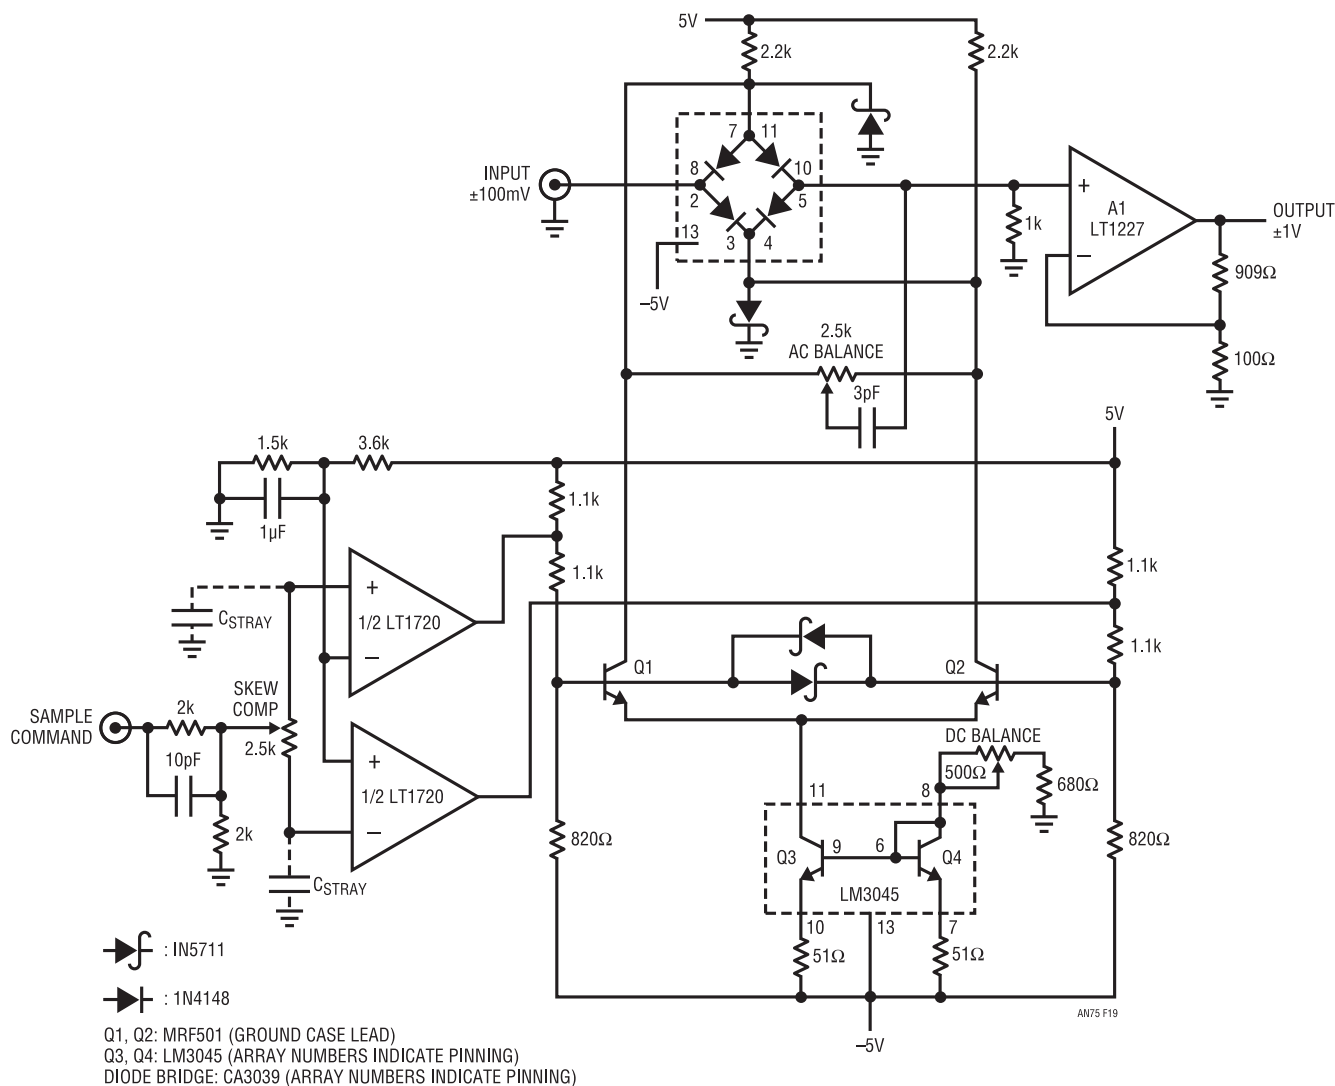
5V
2.2k
2.2k
7
11
INPUT
±100mV
8
10
2
5
13
3
4
–5V
A1
LT1227
OUTPUT
±1V
1k
909Ω
100Ω
2.5k
AC BALANCE
3pF
5V
1.5k
3.6k
1μF
1.1k
1.1k
1.1k
1.1k
$C_{STRAY}$
1/2 LT1720
Q1
Q2
SAMPLE
COMMAND
2k
SKEW
COMP
2.5k
10pF
2k
1/2 LT1720
$C_{STRAY}$
DC BALANCE
500Ω
680Ω
11
8
820Ω
820Ω
Q3
9
6
Q4
LM3045
10
13
7
51Ω
51Ω
–5V
: IN5711
: 1N4148
Q1, Q2: MRF501 (GROUND CASE LEAD)
Q3, Q4: LM3045 (ARRAY NUMBERS INDICATE PINNING)
DIODE BRIDGE: CA3039 (ARRAY NUMBERS INDICATE PINNING)
AN75 F19